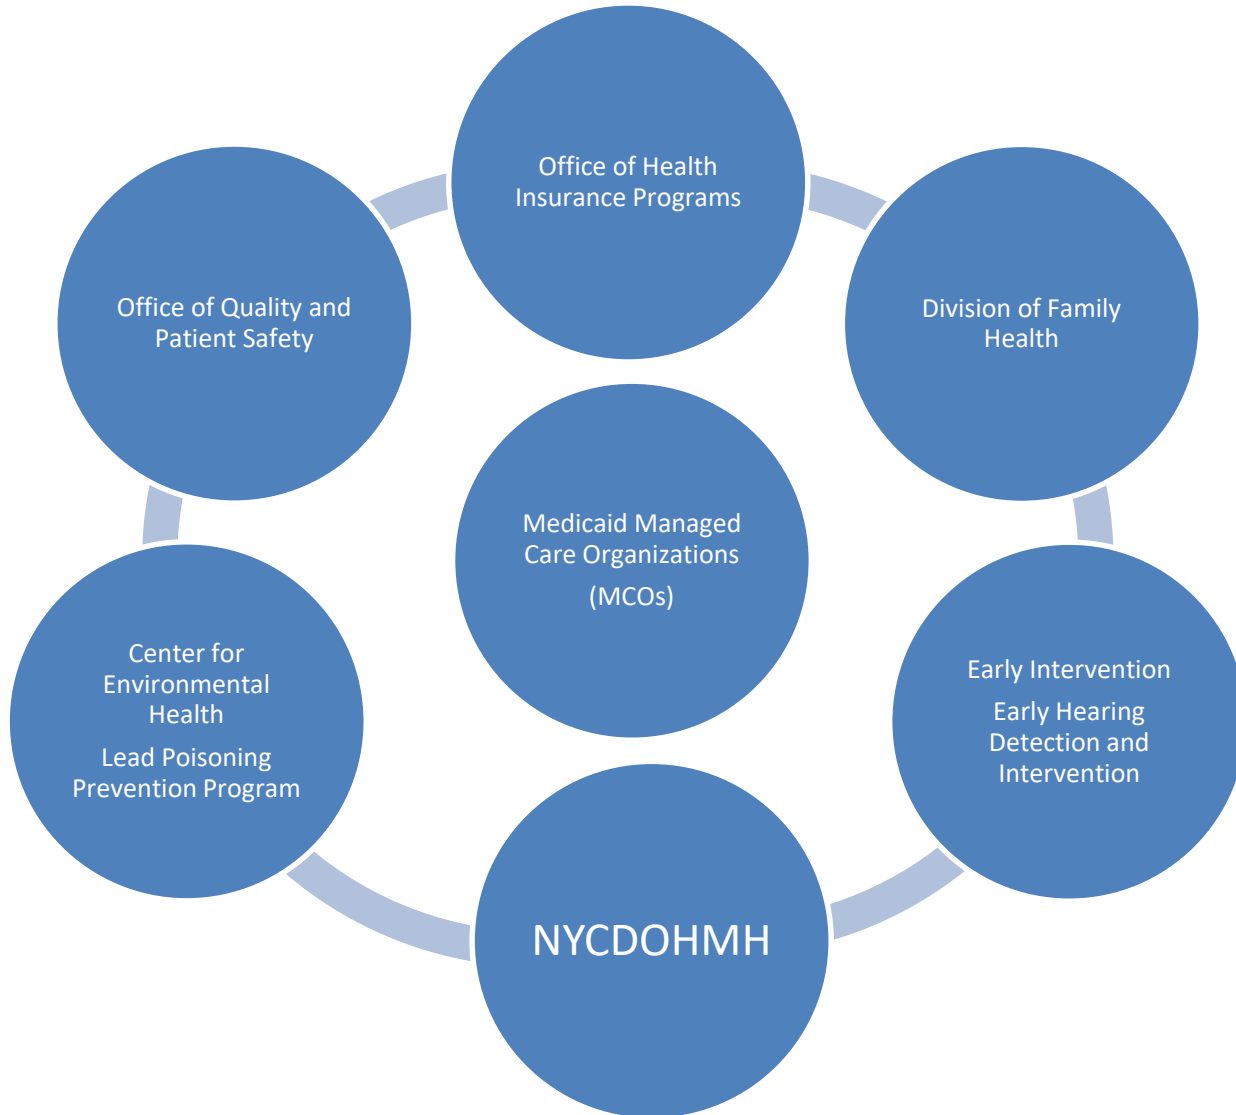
Office of Health Insurance Programs

Division of Family Health

Early Intervention

Early Hearing Detection and Intervention

NYCDOHMH

Center for Environmental Health

Lead Poisoning Prevention Program

Office of Quality and Patient Safety

Medicaid Managed Care Organizations

(MCOs)